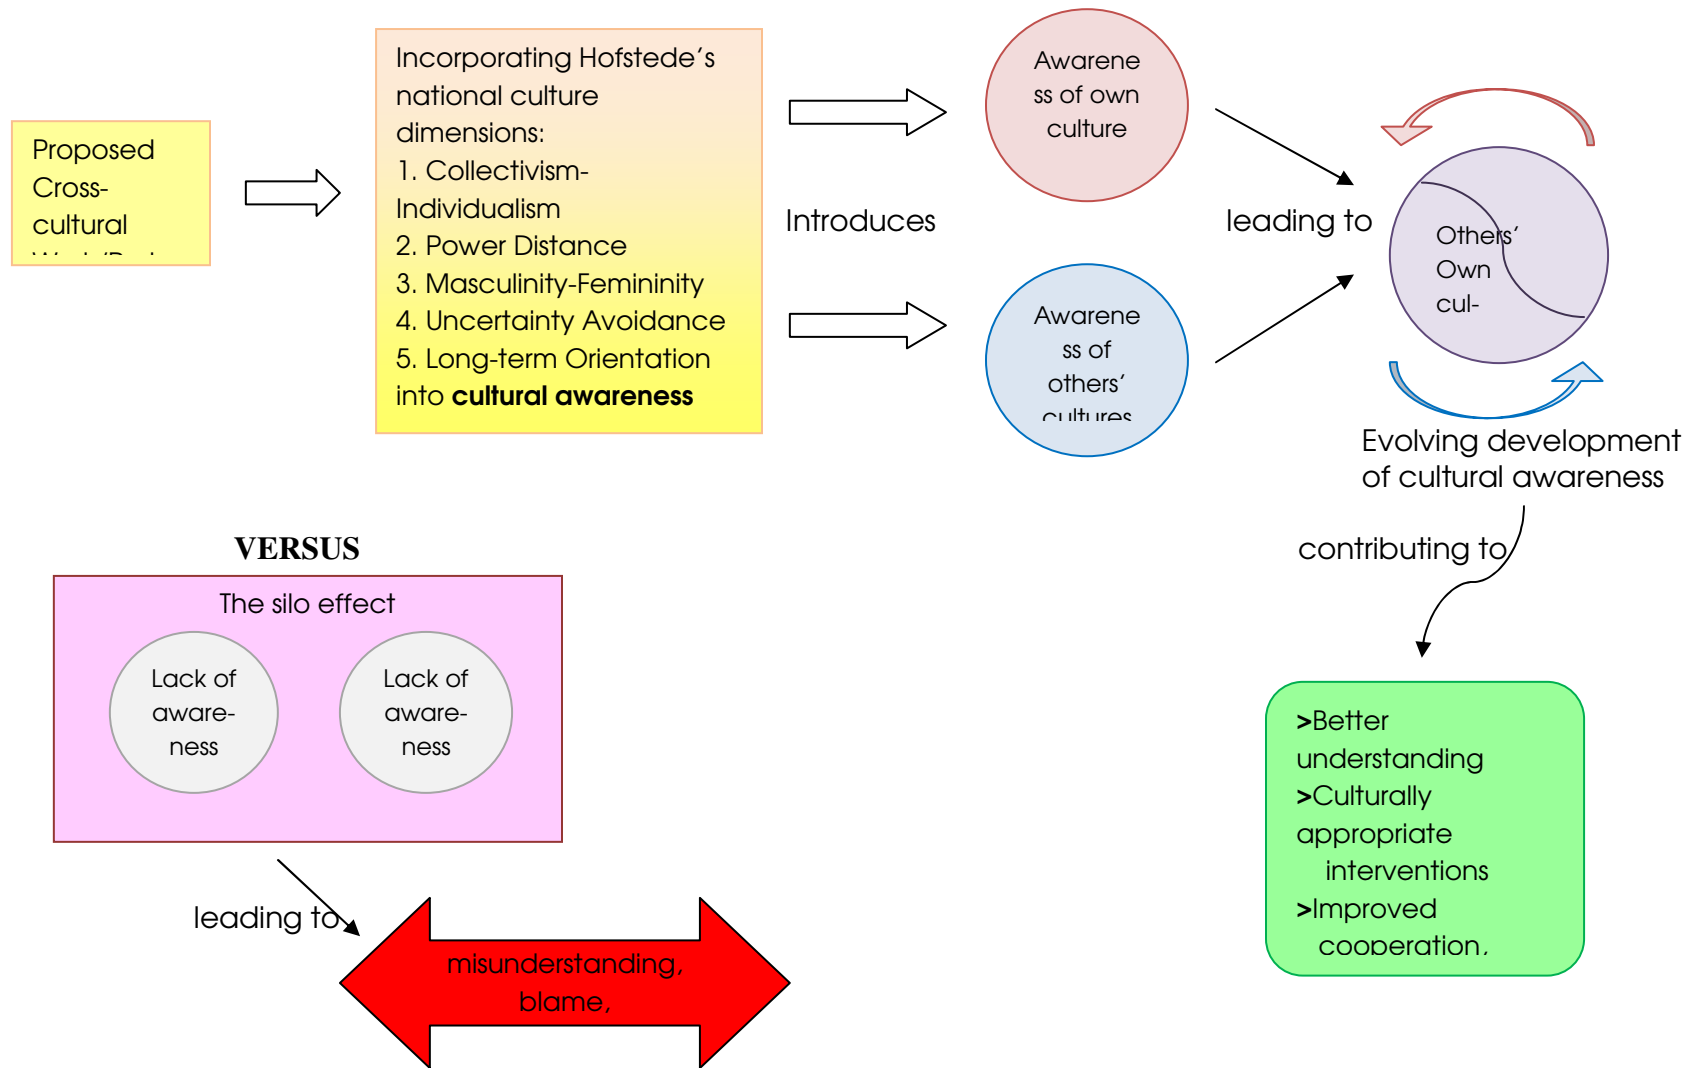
Proposed Cross-cultural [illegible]

Incorporating Hofstede's national culture dimensions:
1. Collectivism-Individualism
2. Power Distance
3. Masculinity-Femininity
4. Uncertainty Avoidance
5. Long-term Orientation
into **cultural awareness**

Introduces

Awareness of own culture

Awareness of others' cultures

leading to

Others' Own cul-

Evolving development of cultural awareness

contributing to

>Better understanding
>Culturally appropriate interventions
>Improved cooperation,

VERSUS

The silo effect

Lack of aware-ness

Lack of aware-ness

leading to

misunderstanding, blame,